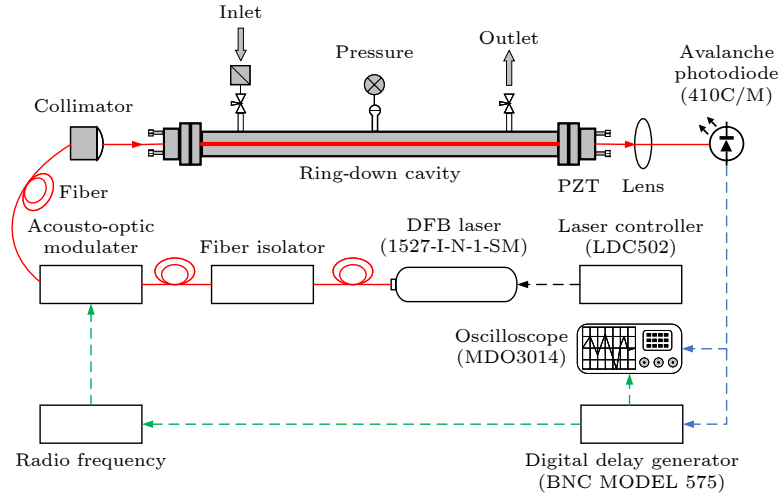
Inlet

Pressure

Outlet

Avalanche photodiode (410C/M)

Collimator

Fiber

Ring-down cavity

PZT

Lens

Acousto-optic modulater

Fiber isolator

DFB laser (1527-I-N-1-SM)

Laser controller (LDC502)

Oscilloscope (MDO3014)

Radio frequency

Digital delay generator (BNC MODEL 575)